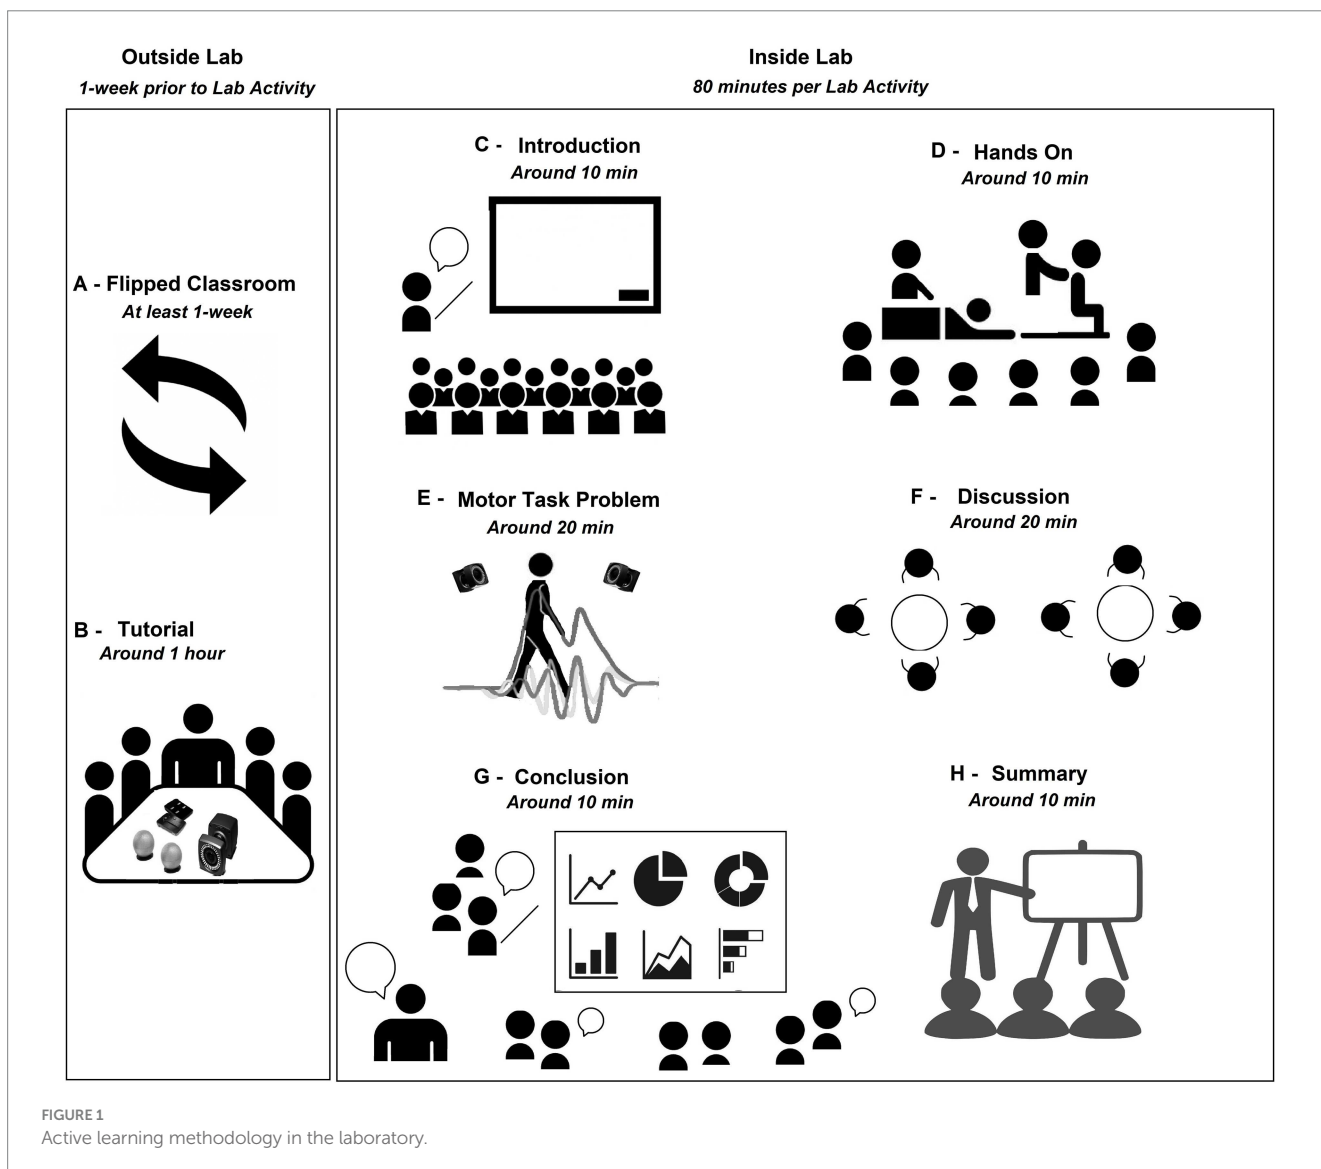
Outside Lab
1-week prior to Lab Activity

A - Flipped Classroom
At least 1-week

B - Tutorial
Around 1 hour

Inside Lab
80 minutes per Lab Activity

C - Introduction
Around 10 min

D - Hands On
Around 10 min

E - Motor Task Problem
Around 20 min

F - Discussion
Around 20 min

G - Conclusion
Around 10 min

H - Summary
Around 10 min

FIGURE 1
Active learning methodology in the laboratory.